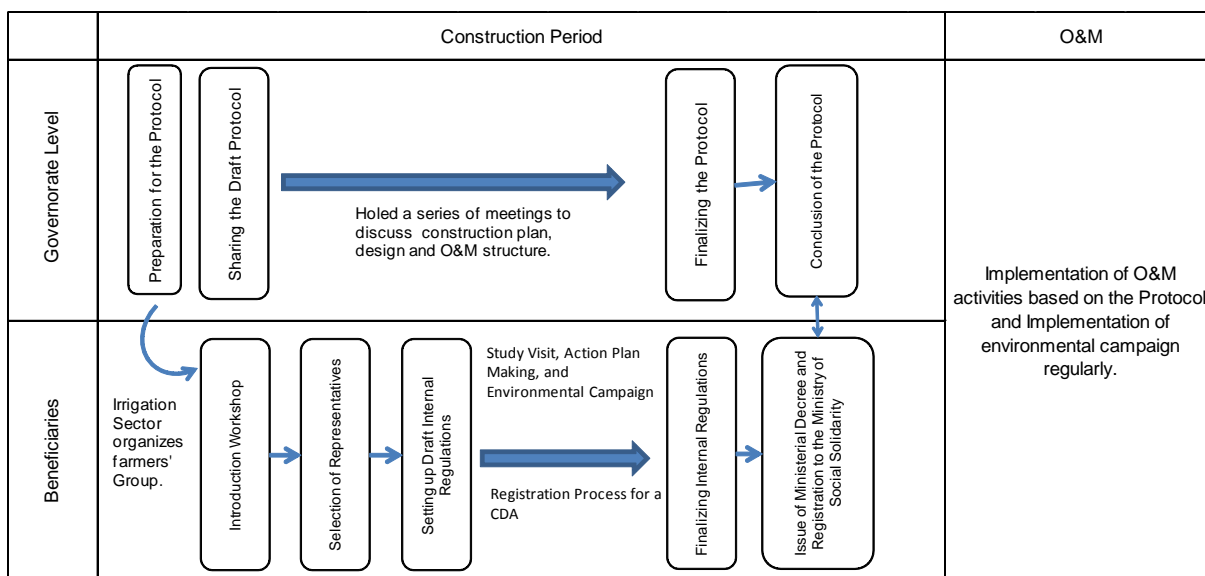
| | Construction Period | O&M |
|---|---|---|
| Governorate Level | Preparation for the Protocol → Sharing the Draft Protocol → Holed a series of meetings to discuss construction plan, design and O&M structure. → Finalizing the Protocol → Conclusion of the Protocol | Implementation of O&M activities based on the Protocol and Implementation of environmental campaign regularly. |
| Beneficiaries | Irrigation Sector organizes farmers' Group. → Introduction Workshop → Selection of Representatives → Setting up Draft Internal Regulations → Study Visit, Action Plan Making, and Environmental Campaign; Registration Process for a CDA → Finalizing Internal Regulations → Issue of Ministerial Decree and Registration to the Ministry of Social Solidarity | |